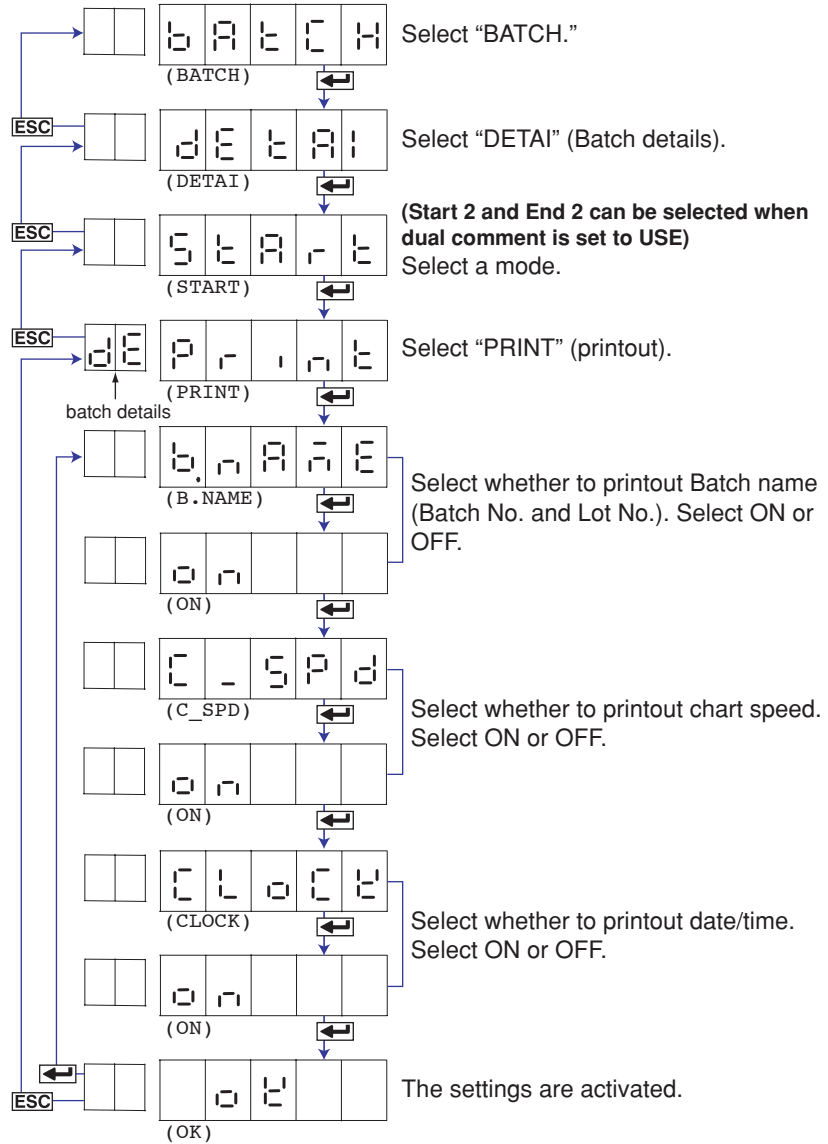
Select “BATCH.”

(BATCH)

ESC

Select “DETAI” (Batch details).

(DETAI)

ESC

**(Start 2 and End 2 can be selected when dual comment is set to USE)**
Select a mode.

(START)

ESC

dE

Select “PRINT” (printout).

(PRINT)

batch details

Select whether to printout Batch name (Batch No. and Lot No.). Select ON or OFF.

(B.NAME)

(ON)

Select whether to printout chart speed. Select ON or OFF.

(C_SPD)

(ON)

Select whether to printout date/time. Select ON or OFF.

(CLOCK)

(ON)

ESC

The settings are activated.

(OK)